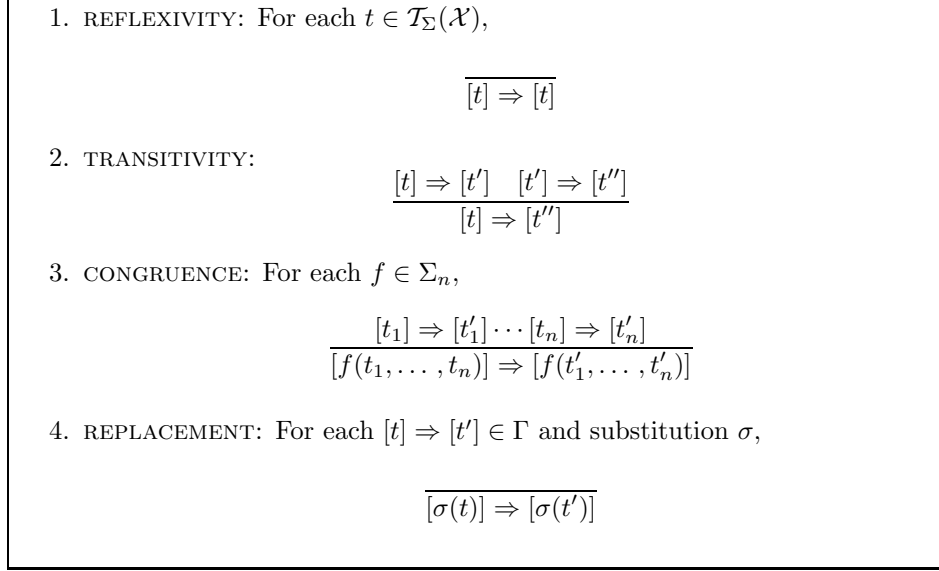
1. REFLEXIVITY: For each $t \in \mathcal{T}_{\Sigma}(\mathcal{X})$,

$$\overline{[t] \Rightarrow [t]}$$

2. TRANSITIVITY:

$$\frac{[t] \Rightarrow [t'] \quad [t'] \Rightarrow [t'']}{[t] \Rightarrow [t'']}$$

3. CONGRUENCE: For each $f \in \Sigma_n$,

$$\frac{[t_1] \Rightarrow [t'_1] \cdots [t_n] \Rightarrow [t'_n]}{[f(t_1, \ldots, t_n)] \Rightarrow [f(t'_1, \ldots, t'_n)]}$$

4. REPLACEMENT: For each $[t] \Rightarrow [t'] \in \Gamma$ and substitution $\sigma$,

$$\overline{[\sigma(t)] \Rightarrow [\sigma(t')]}$$